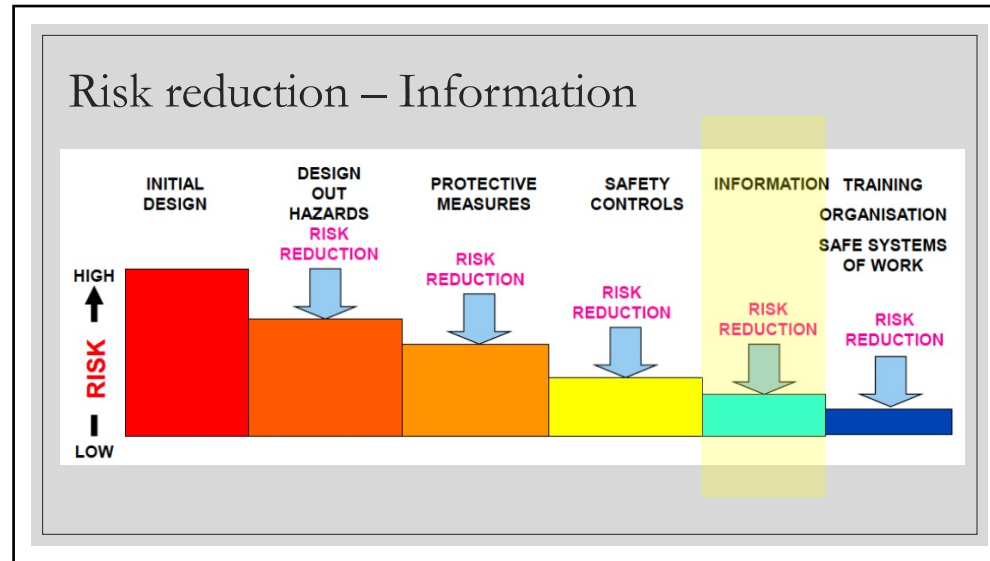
Risk reduction – Information

INITIAL DESIGN

DESIGN OUT HAZARDS

RISK REDUCTION

PROTECTIVE MEASURES

RISK REDUCTION

SAFETY CONTROLS

RISK REDUCTION

INFORMATION

RISK REDUCTION

TRAINING

ORGANISATION

SAFE SYSTEMS OF WORK

RISK REDUCTION

HIGH

RISK

LOW